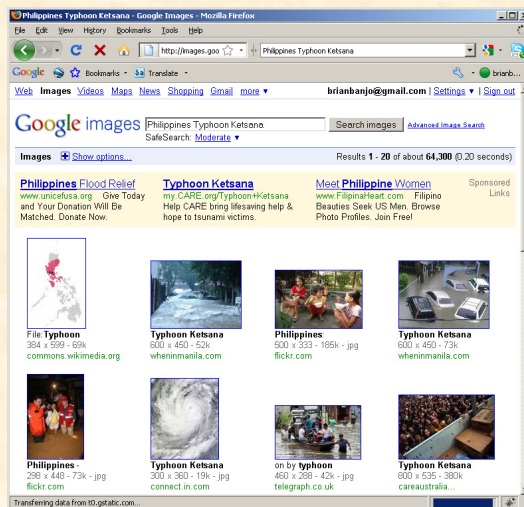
Philippines Typhoon Ketsana - Google Images - Mozilla Firefox

File Edit View History Bookmarks Tools Help

http://images.goo

Philippines Typhoon Ketsana

Google Bookmarks Translate brianb...

Web Images Videos Maps News Shopping Gmail more ▾ brianbanjo@gmail.com | Settings ▾ | Sign out

Google images Philippines Typhoon Ketsana Search images Advanced Image Search

SafeSearch: Moderate ▾

Images Show options... Results 1 - 20 of about 64,300 (0.20 seconds)

Philippines Flood Relief
www.unicefusa.org Give Today and Your Donation Will Be Matched. Donate Now.

Typhoon Ketsana
my.CARE.org/Typhoon+Ketsana Help CARE bring lifesaving help & hope to tsunami victims.

Meet Philippine Women
www.FilipinaHeart.com Filipino Beauties Seek US Men. Browse Photo Profiles. Join Free!

Sponsored Links

File:Typhoon
384 x 599 - 69k
commons.wikimedia.org

Typhoon Ketsana
600 x 450 - 52k
wheninmanila.com

Philippines
500 x 333 - 185k - jpg
flickr.com

Typhoon Ketsana
600 x 450 - 73k
wheninmanila.com

Philippines -
298 x 448 - 73k - jpg
flickr.com

Typhoon Ketsana
300 x 360 - 19k - jpg
connect.in.com

on by typhoon
460 x 288 - 42k - jpg
telegraph.co.uk

Typhoon Ketsana
800 x 535 - 380k
careaustralia...

Transferring data from t0.gstatic.com...